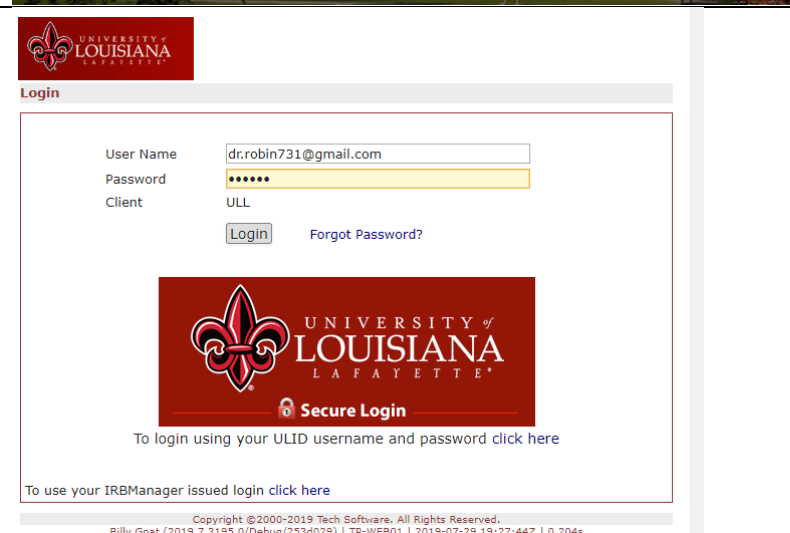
UNIVERSITY of LOUISIANA LAFAYETTE

Login

User Name dr.robin731@gmail.com
Password ••••••
Client ULL

Login Forgot Password?

UNIVERSITY of LOUISIANA LAFAYETTE

Secure Login

To login using your ULID username and password click here

To use your IRBManager issued login click here

Copyright ©2000-2019 Tech Software. All Rights Reserved.
Billy Goat (2019.7.3195.0/Debug/253d029) | TP-WEB01 | 2019-07-29 19:27:44Z | 0.204s